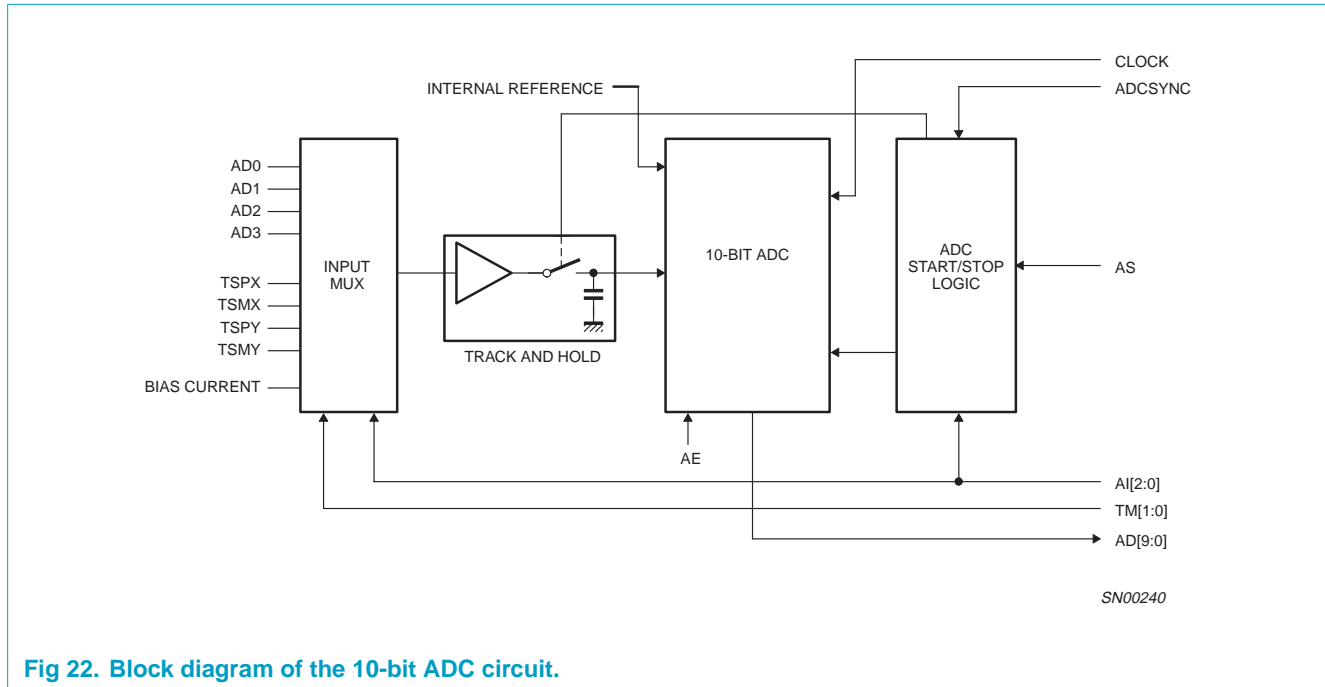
CLOCK
INTERNAL REFERENCE
ADCSYNC
AD0
AD1
AD2
AD3
TSPX
TSMX
TSPY
TSMY
BIAS CURRENT
INPUT MUX
TRACK AND HOLD
10-BIT ADC
ADC START/STOP LOGIC
AS
AE
AI[2:0]
TM[1:0]
AD[9:0]
SN00240

Fig 22. Block diagram of the 10-bit ADC circuit.